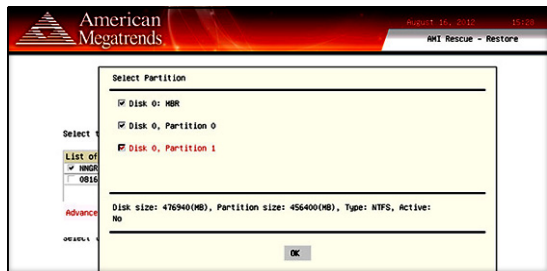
American Megatrends

August 16, 2010 15:20

AMI Rescue - Restore

Select t

List of

NNGR

0816

Advance

Select

Select Partition

Disk 0: MBR

Disk 0, Partition 0

Disk 0, Partition 1

Disk size: 476940(MB), Partition size: 456400(MB), Type: NTFS, Active: No

OK